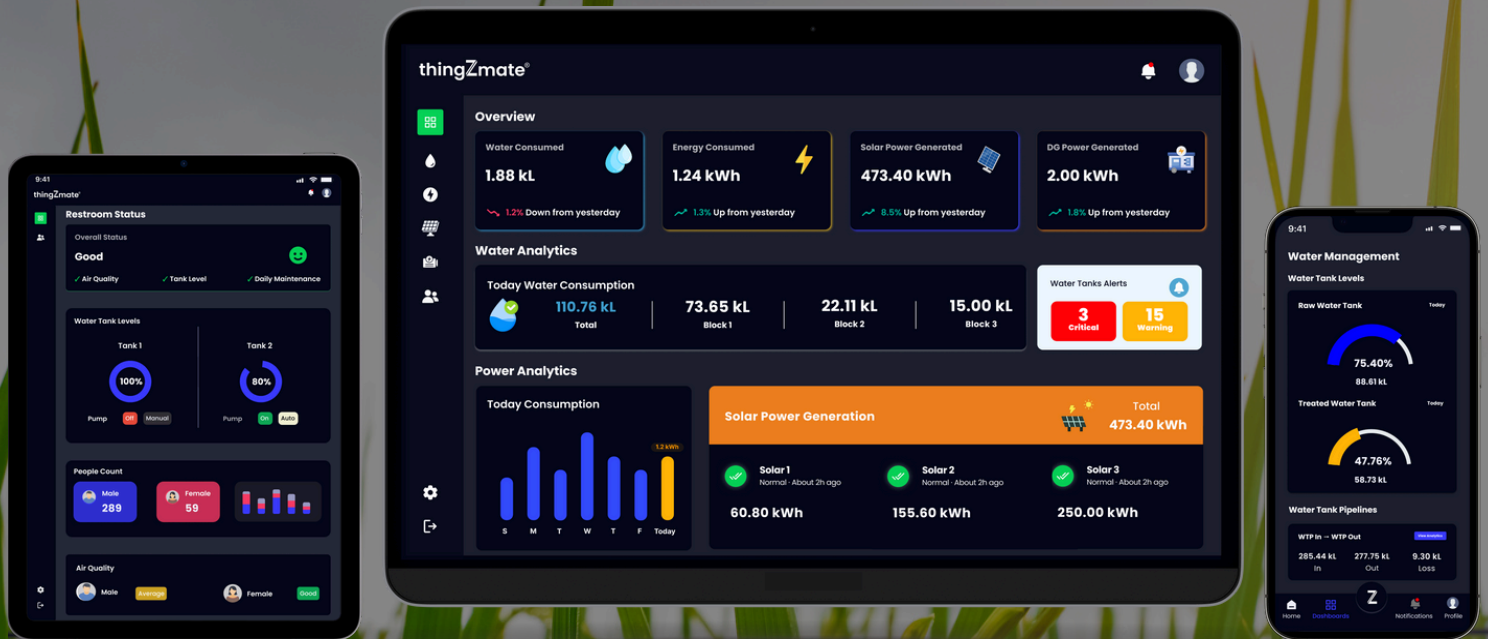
9:41
thingZmate®
Restroom Status
Overall Status
Good
✓ Air Quality ✓ Tank Level ✓ Daily Maintenance
Water Tank Levels
Tank 1
100%
Pump Off Manual
Tank 2
80%
Pump On Auto
People Count
Male
289
Female
59
Air Quality
Male Average
Female Good

thingZmate®
Overview
Water Consumed
1.88 kL
1.2% Down from yesterday
Energy Consumed
1.24 kWh
1.3% Up from yesterday
Solar Power Generated
473.40 kWh
8.5% Up from yesterday
DG Power Generated
2.00 kWh
1.8% Up from yesterday
Water Analytics
Today Water Consumption
110.76 kL
Total
73.65 kL
Block 1
22.11 kL
Block 2
15.00 kL
Block 3
Water Tanks Alerts
3
Critical
15
Warning
Power Analytics
Today Consumption
1.2 kWh
S M T W T F Today
Solar Power Generation
Total
473.40 kWh
Solar 1
Normal · About 2h ago
60.80 kWh
Solar 2
Normal · About 2h ago
155.60 kWh
Solar 3
Normal · About 2h ago
250.00 kWh

9:41
Water Management
Water Tank Levels
Raw Water Tank
Today
75.40%
88.61 kL
Treated Water Tank
Today
47.76%
58.73 kL
Water Tank Pipelines
WTP In → WTP Out
View Analytics
285.44 kL
In
277.75 kL
Out
9.30 kL
Loss
Home Dashboards Z Notifications Profile